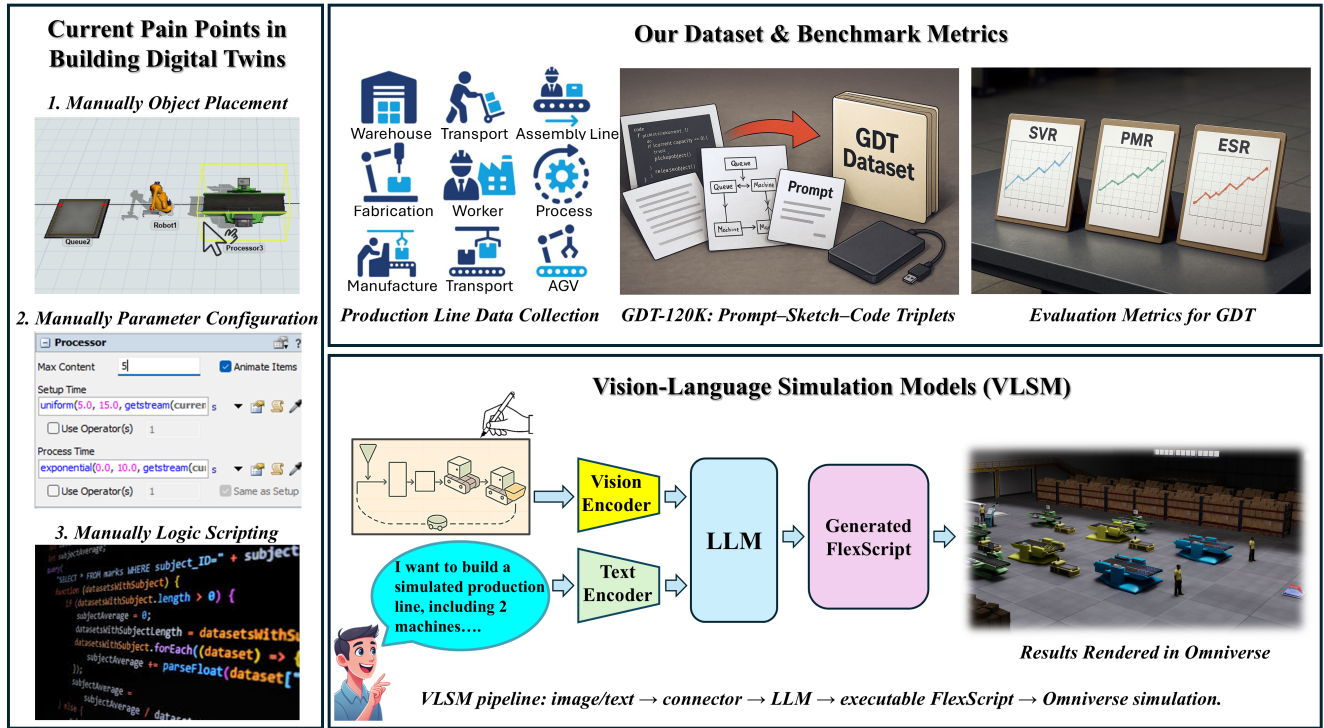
Current Pain Points in Building Digital Twins

1. Manually Object Placement

Queue2

Robot1

Processor3

2. Manually Parameter Configuration

Processor

Max Content 5

Animate Items

Setup Time

uniform(5.0, 15.0, getstream(curren

s

Use Operator(s) 1

Process Time

exponential(0.0, 10.0, getstream(cu

s

Use Operator(s) 1

Same as Setup

3. Manually Logic Scripting

subjectAverage
"SELECT * FROM marks WHERE subject_ID=" + subject
function (datasetsWithSubject) {
if (datasetsWithSubject.length > 0) {
subjectAverage = 0;
datasetsWithSubjectLength = datasetsWithSu
datasetsWithSubject.forEach((dataset) =>
subjectAverage += parseFloat(dataset[
});
subjectAverage =
subjectAverage / dataset

Our Dataset & Benchmark Metrics

Warehouse Transport Assembly Line

Fabrication Worker Process

Manufacture Transport AGV

Production Line Data Collection

Queue

Machine

Prompt

GDT Dataset

GDT-120K: Prompt–Sketch–Code Triplets

SVR PMR ESR

Evaluation Metrics for GDT

Vision-Language Simulation Models (VLSM)

Vision Encoder

I want to build a simulated production line, including 2 machines….

Text Encoder

LLM

Generated FlexScript

Results Rendered in Omniverse

VLSM pipeline: image/text → connector → LLM → executable FlexScript → Omniverse simulation.